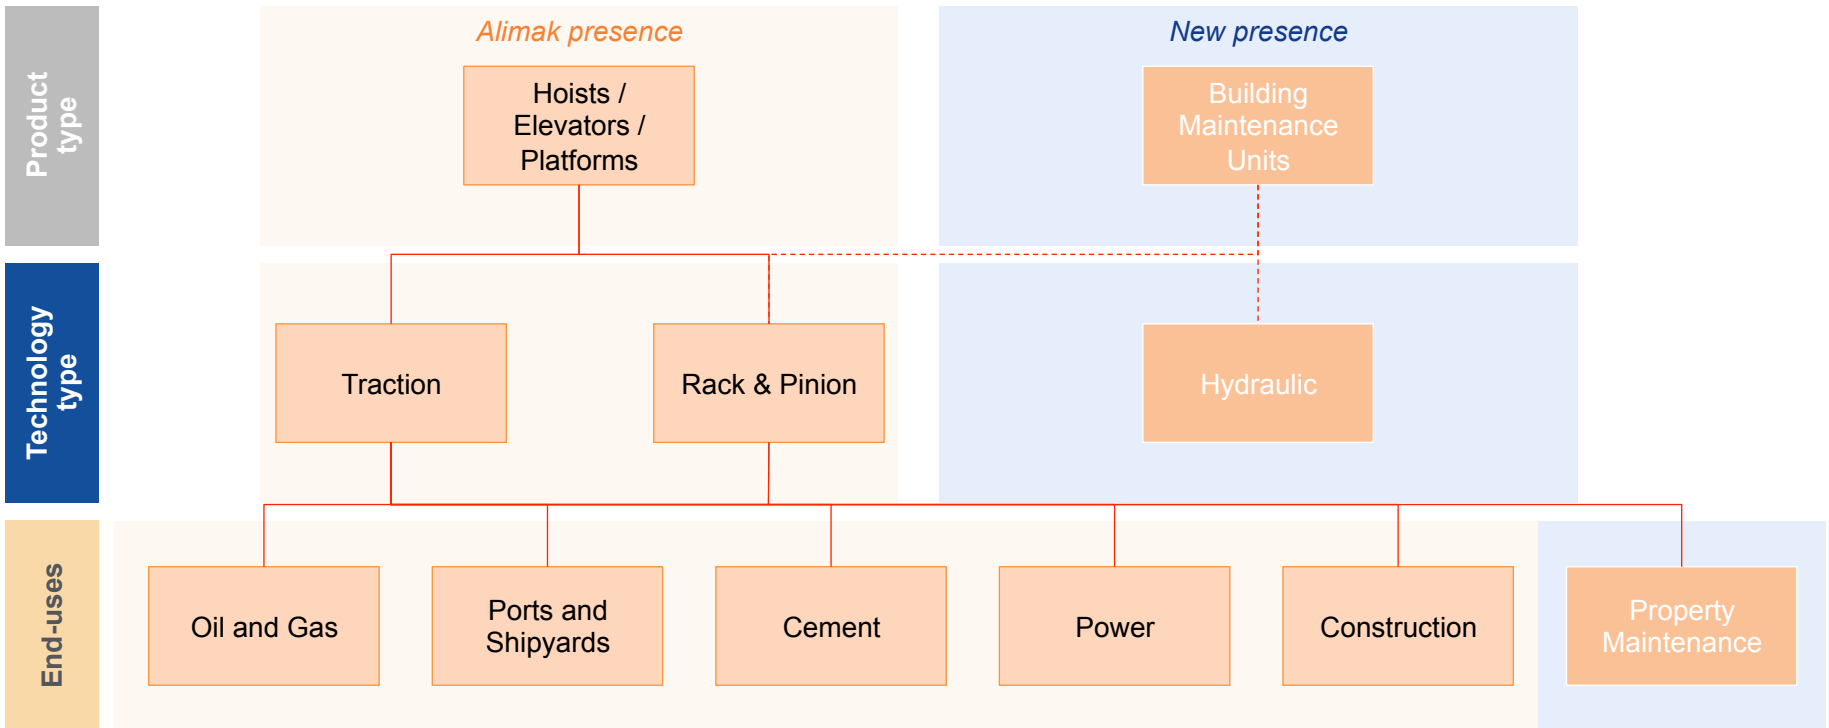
Product type

Technology type

End-uses

Alimak presence

New presence

Hoists / Elevators / Platforms

Building Maintenance Units

Traction

Rack & Pinion

Hydraulic

Oil and Gas

Ports and Shipyards

Cement

Power

Construction

Property Maintenance